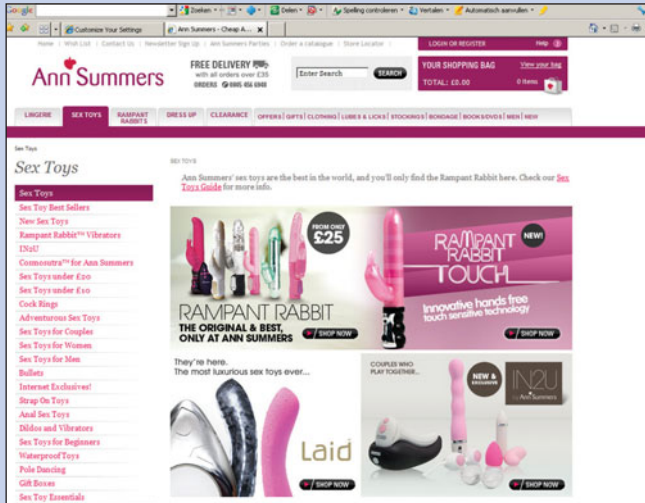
Google | Zoeken | Delen | Spelling controleren | Vertalen | Automatisch aanvullen

Customize Your Settings | Ann Summers - Cheap A...

Home | Wish List | Contact Us | Newsletter Sign Up | Ann Summers Parties | Order a catalogue | Store Locator

LOGIN OR REGISTER | Help

Ann Summers

FREE DELIVERY with all orders over £35
ORDERS 0845 456 6848

Enter Search | SEARCH

YOUR SHOPPING BAG | View your bag
TOTAL: £0.00 | 0 items

LINGERIE | SEX TOYS | RAMPANT RABBITS | DRESS UP | CLEARANCE | OFFERS | GIFTS | CLOTHING | LUBES & LICKS | STOCKINGS | BONDAGE | BOOKS/DVDS | MEN | NEW

Sex Toys

Sex Toys

Sex Toys
Sex Toy Best Sellers
New Sex Toys
Rampant Rabbit™ Vibrators
IN2U
Cosmosutra™ for Ann Summers
Sex Toys under £20
Sex Toys under £10
Cock Rings
Adventurous Sex Toys
Sex Toys for Couples
Sex Toys for Women
Sex Toys for Men
Bullets
Internet Exclusives!
Strap On Toys
Anal Sex Toys
Dildos and Vibrators
Sex Toys for Beginners
Waterproof Toys
Pole Dancing
Gift Boxes
Sex Toy Essentials

SEX TOYS

Ann Summers' sex toys are the best in the world, and you'll only find the Rampant Rabbit here. Check our Sex Toys Guide for more info.

FROM ONLY £25

RAMPANT RABBIT
THE ORIGINAL & BEST, ONLY AT ANN SUMMERS
SHOP NOW

NEW!
RAMPANT RABBIT TOUCH
Innovative hands free touch sensitive technology
SHOP NOW

They're here. The most luxurious sex toys ever...
Laid
SHOP NOW

COUPLES WHO PLAY TOGETHER...
NEW & EXCLUSIVE
IN2U for Ann Summers
SHOP NOW